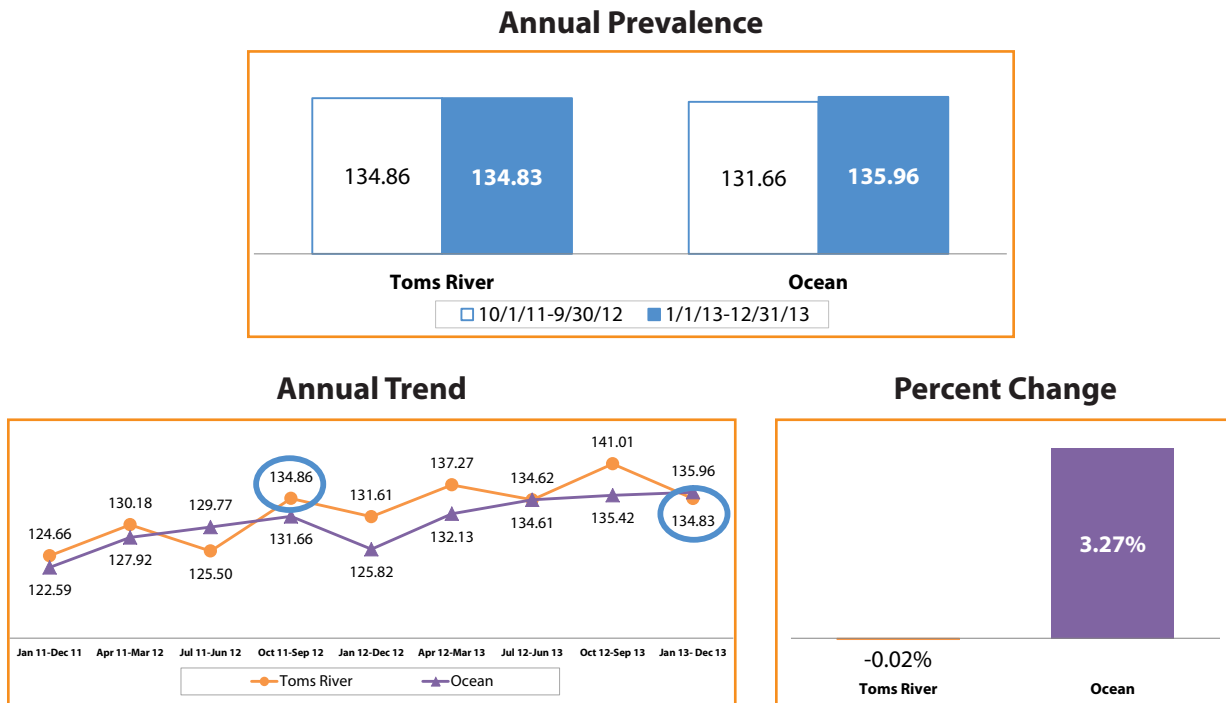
Annual Prevalence

| | 10/1/11-9/30/12 | 1/1/13-12/31/13 |
|---|---|---|
| Toms River | 134.86 | 134.83 |
| Ocean | 131.66 | 135.96 |

Annual Trend

| | Jan 11-Dec 11 | Apr 11-Mar 12 | Jul 11-Jun 12 | Oct 11-Sep 12 | Jan 12-Dec 12 | Apr 12-Mar 13 | Jul 12-Jun 13 | Oct 12-Sep 13 | Jan 13- Dec 13 |
|---|---|---|---|---|---|---|---|---|---|
| Toms River | 124.66 | 130.18 | 125.50 | 134.86 | 131.61 | 137.27 | 134.62 | 141.01 | 134.83 |
| Ocean | 122.59 | 127.92 | 129.77 | 131.66 | 125.82 | 132.13 | 134.61 | 135.42 | 135.96 |

Percent Change

| Toms River | Ocean |
|---|---|
| -0.02% | 3.27% |